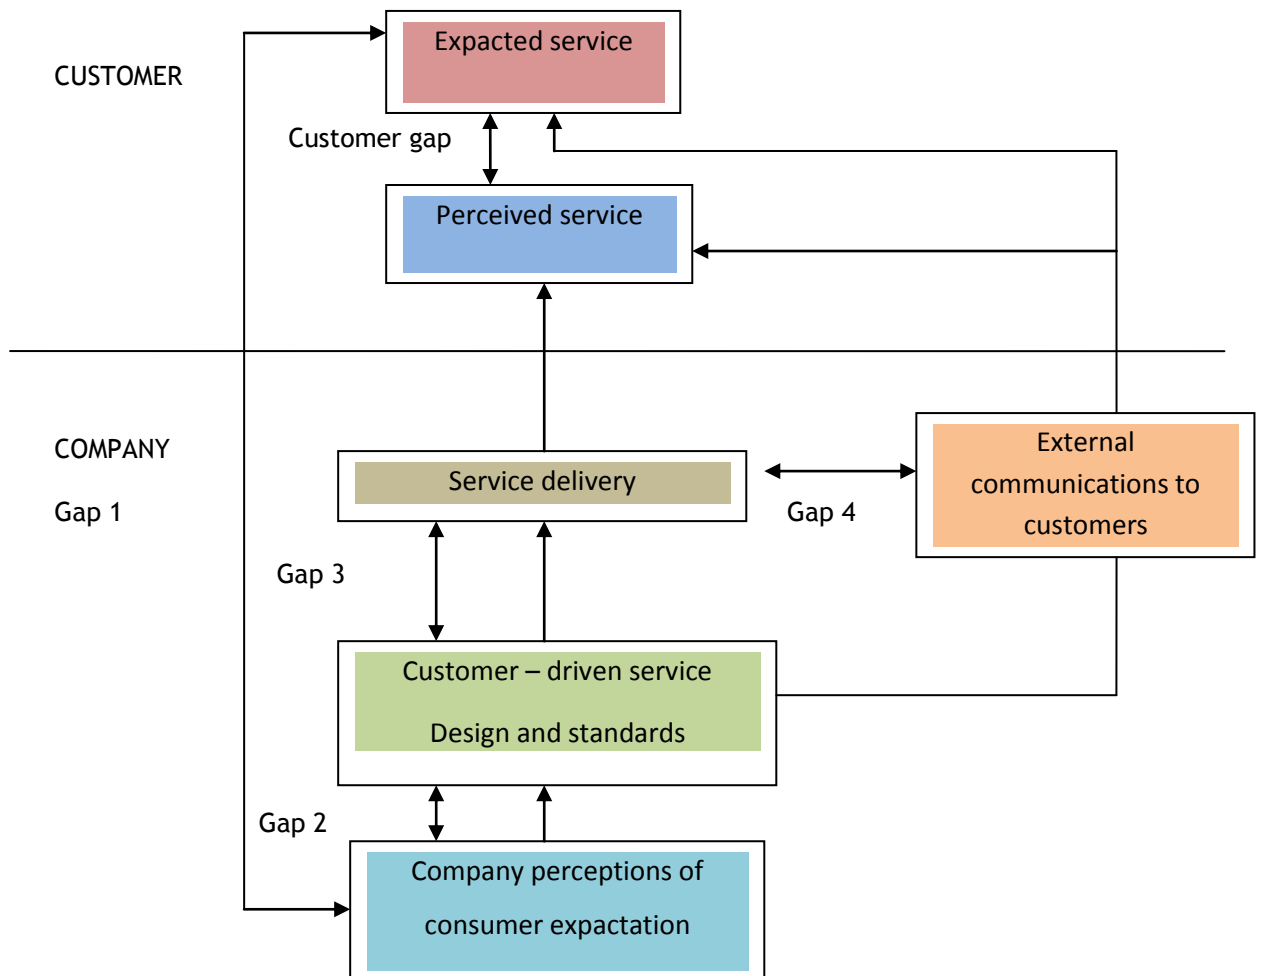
CUSTOMER

Expacted service

Customer gap

Perceived service

COMPANY

Gap 1

Service delivery

Gap 4

External communications to customers

Gap 3

Customer – driven service

Design and standards

Gap 2

Company perceptions of consumer expactation